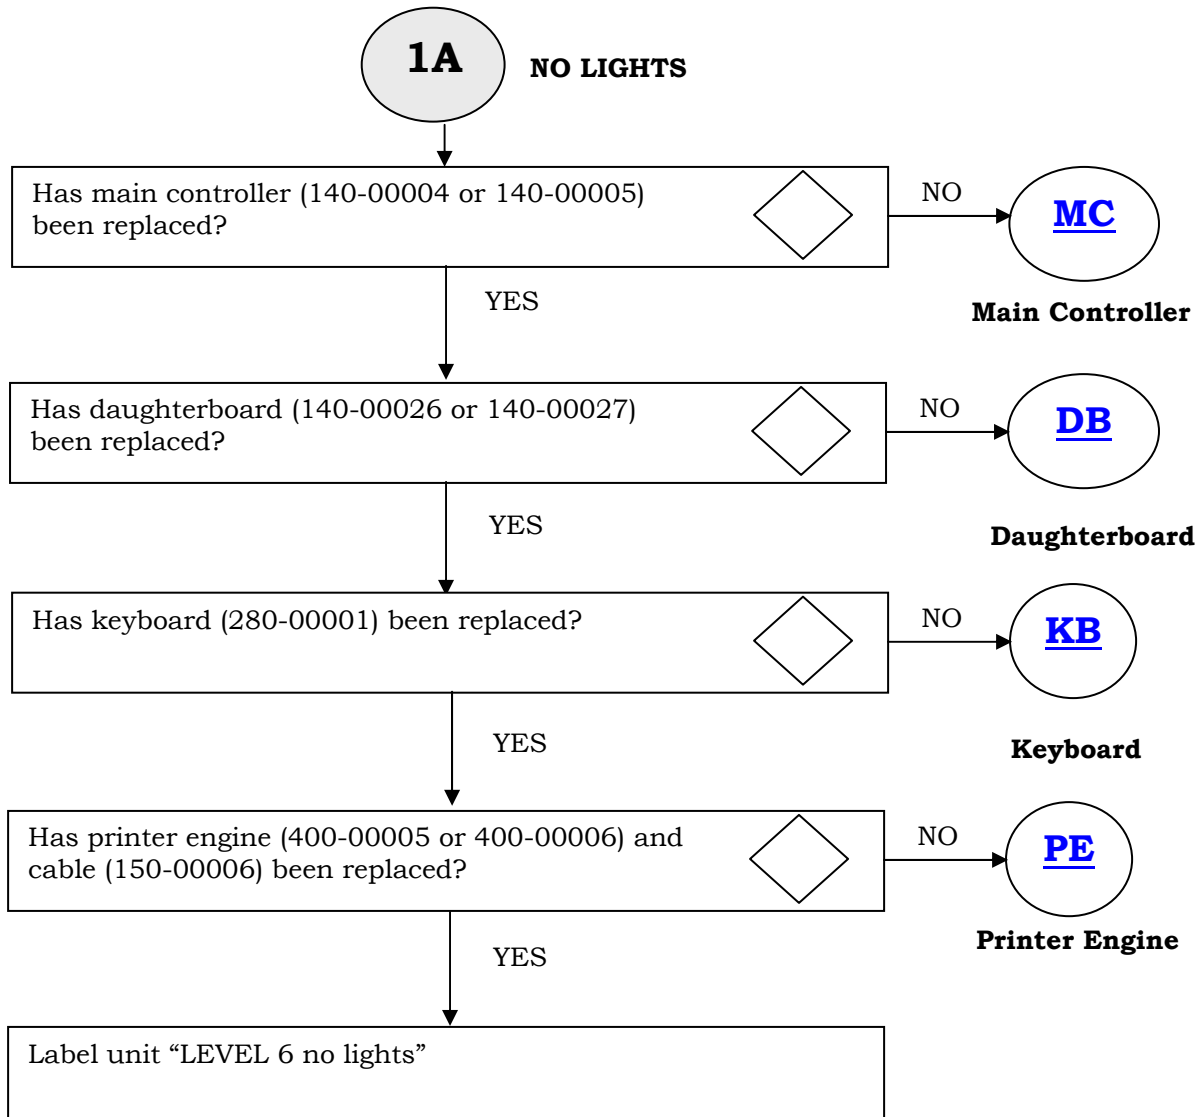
1A NO LIGHTS

Has main controller (140-00004 or 140-00005) been replaced?

NO

MC

Main Controller

YES

Has daughterboard (140-00026 or 140-00027) been replaced?

NO

DB

Daughterboard

YES

Has keyboard (280-00001) been replaced?

NO

KB

Keyboard

YES

Has printer engine (400-00005 or 400-00006) and cable (150-00006) been replaced?

NO

PE

Printer Engine

YES

Label unit “LEVEL 6 no lights”